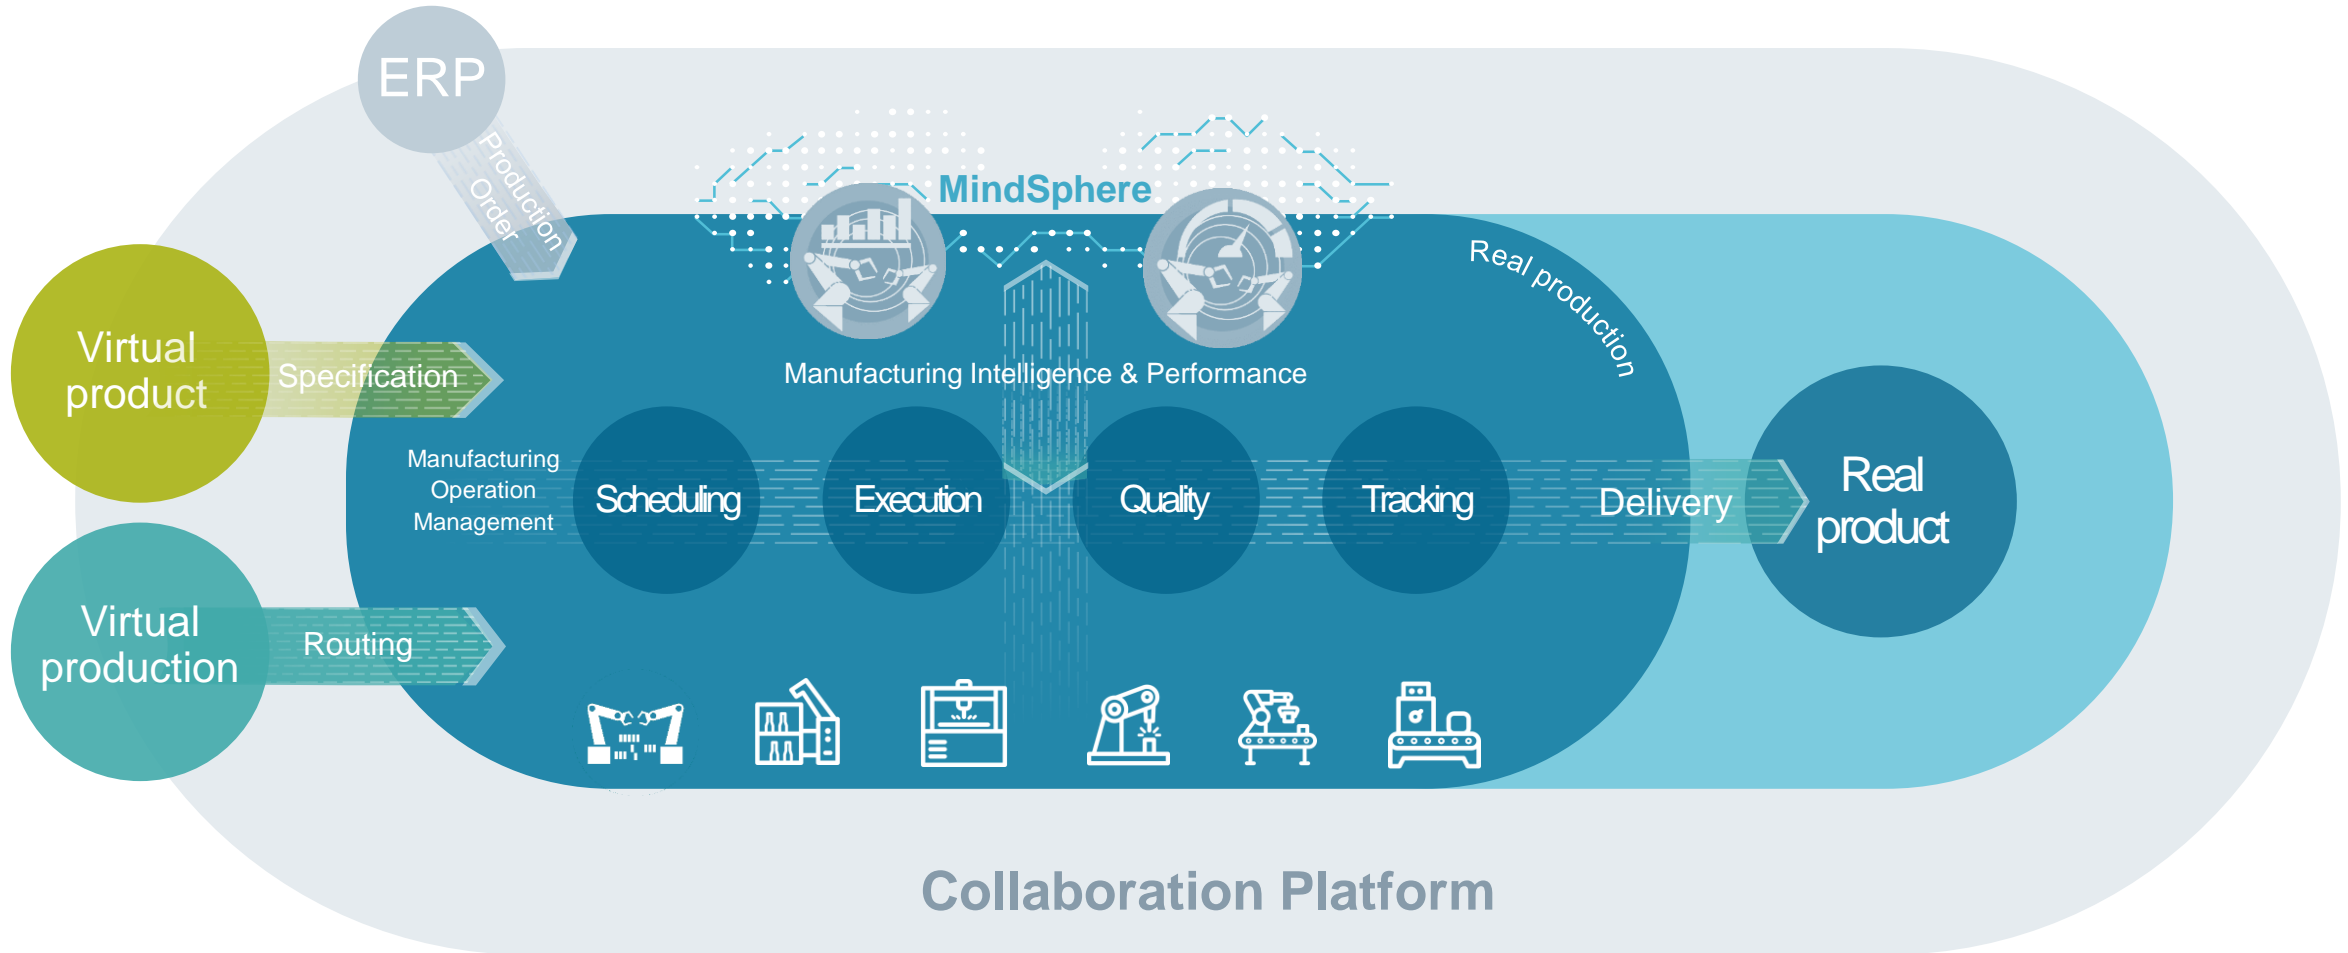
ERP

Production Order

MindSphere

Real production

Virtual product

Specification

Manufacturing Intelligence & Performance

Manufacturing Operation Management

Scheduling

Execution

Quality

Tracking

Delivery

Real product

Virtual production

Routing

Collaboration Platform